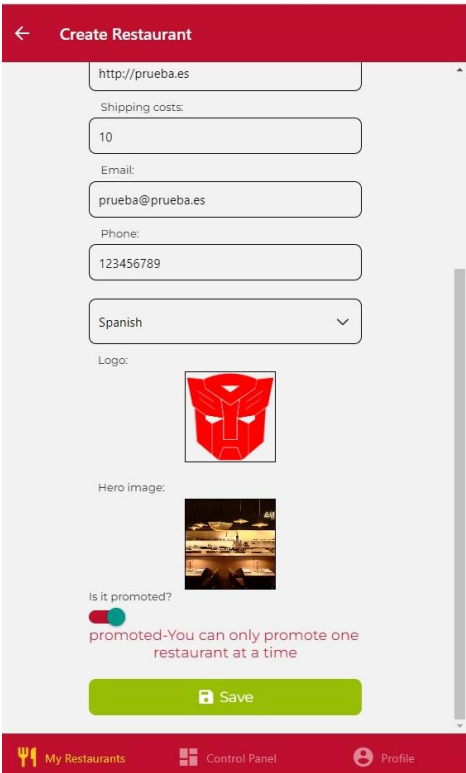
Create Restaurant

http://prueba.es

Shipping costs:

10

Email:

prueba@prueba.es

Phone:

123456789

Spanish

Logo:

Hero image:

Is it promoted?

promoted-You can only promote one restaurant at a time

Save

My Restaurants

Control Panel

Profile